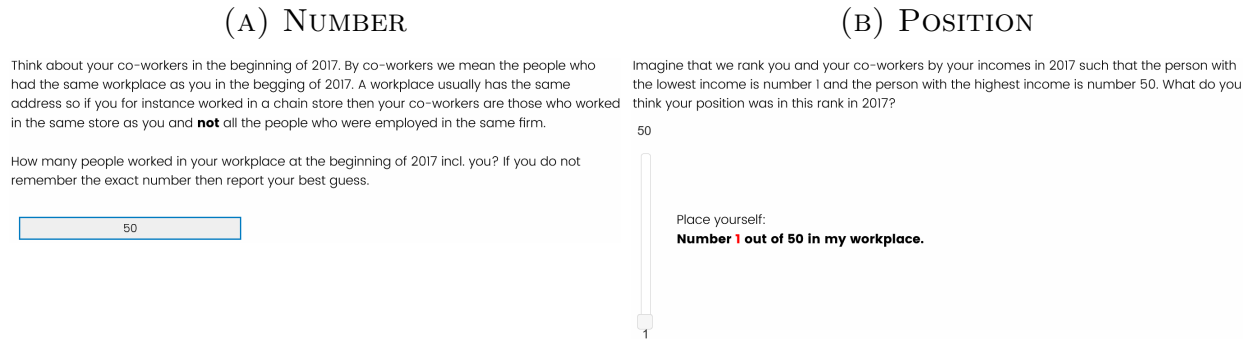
(A) NUMBER

Think about your co-workers in the beginning of 2017. By co-workers we mean the people who had the same workplace as you in the begging of 2017. A workplace usually has the same address so if you for instance worked in a chain store then your co-workers are those who worked in the same store as you and **not** all the people who were employed in the same firm.

How many people worked in your workplace at the beginning of 2017 incl. you? If you do not remember the exact number then report your best guess.

50

(B) POSITION

Imagine that we rank you and your co-workers by your incomes in 2017 such that the person with the lowest income is number 1 and the person with the highest income is number 50. What do you think your position was in this rank in 2017?

50

Place yourself:
**Number 1 out of 50 in my workplace.**

1